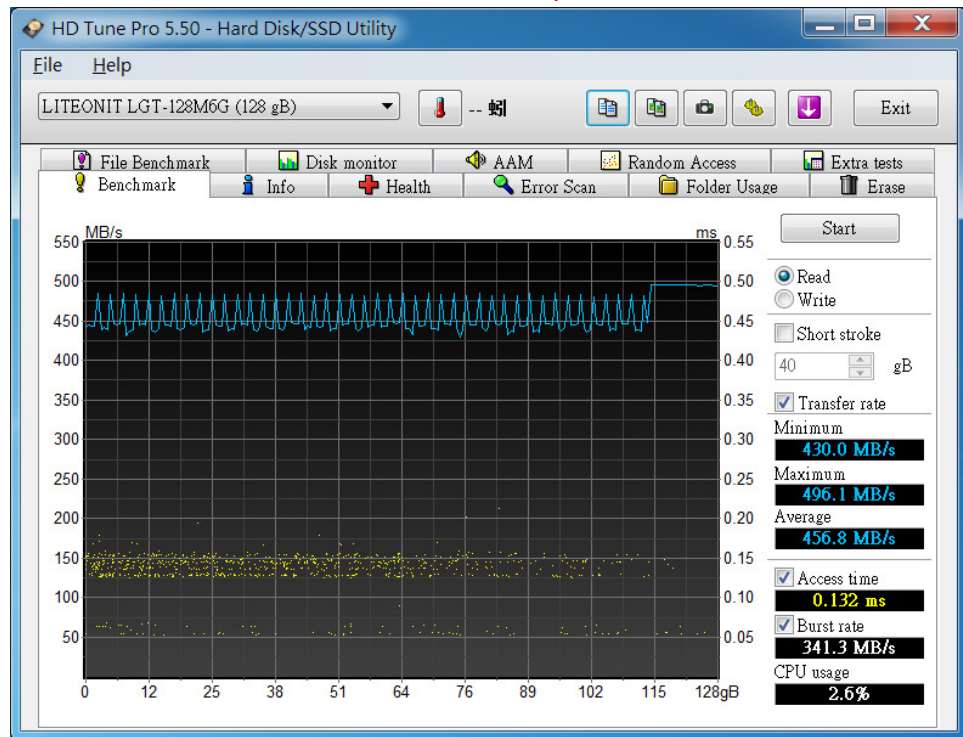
HD Tune Pro 5.50 - Hard Disk/SSD Utility

File Help

LITEONIT LGT-128M6G (128 gB)

-- 蚓

Exit

File Benchmark | Disk monitor | AAM | Random Access | Extra tests
Benchmark | Info | Health | Error Scan | Folder Usage | Erase

MB/s
550
500
450
400
350
300
250
200
150
100
50

ms
0.55
0.50
0.45
0.40
0.35
0.30
0.25
0.20
0.15
0.10
0.05

0 12 25 38 51 64 76 89 102 115 128gB

Start

Read
Write

Short stroke
40 gB

Transfer rate
Minimum
430.0 MB/s
Maximum
496.1 MB/s
Average
456.8 MB/s

Access time
0.132 ms
Burst rate
341.3 MB/s
CPU usage
2.6%